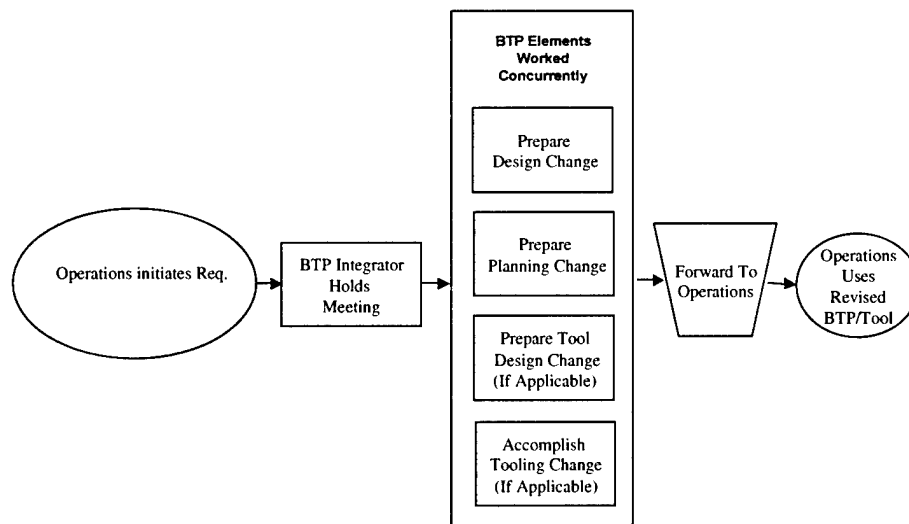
Operations initiates Req.

BTP Integrator Holds Meeting

BTP Elements Worked Concurrently

Prepare Design Change

Prepare Planning Change

Prepare Tool Design Change (If Applicable)

Accomplish Tooling Change (If Applicable)

Forward To Operations

Operations Uses Revised BTP/Tool